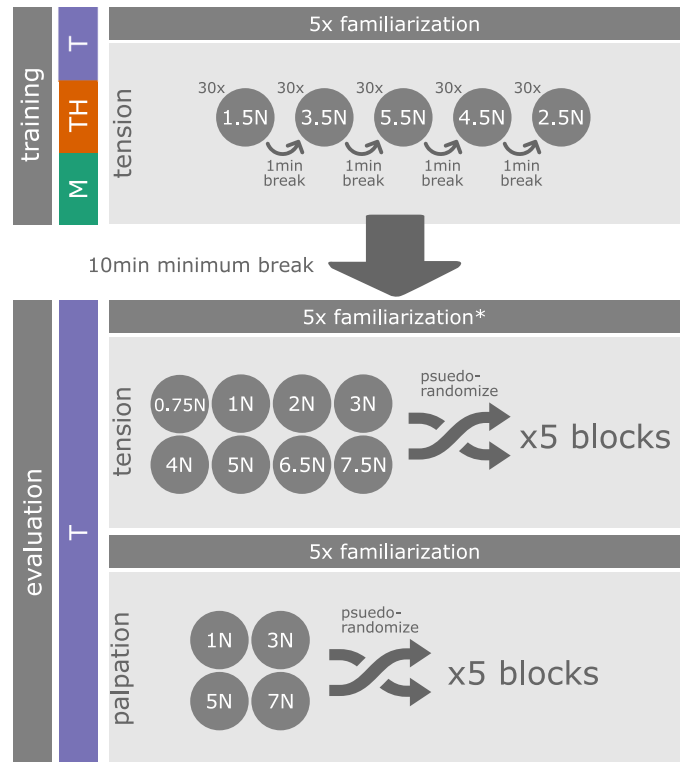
training

T

TH

M

5x familiarization

tension

30x 1.5N
30x 3.5N
30x 5.5N
30x 4.5N
30x 2.5N

1min break
1min break
1min break
1min break

10min minimum break

evaluation

T

5x familiarization*

tension

0.75N 1N 2N 3N
4N 5N 6.5N 7.5N

psuedo-randomize

x5 blocks

5x familiarization

palpation

1N 3N
5N 7N

psuedo-randomize

x5 blocks